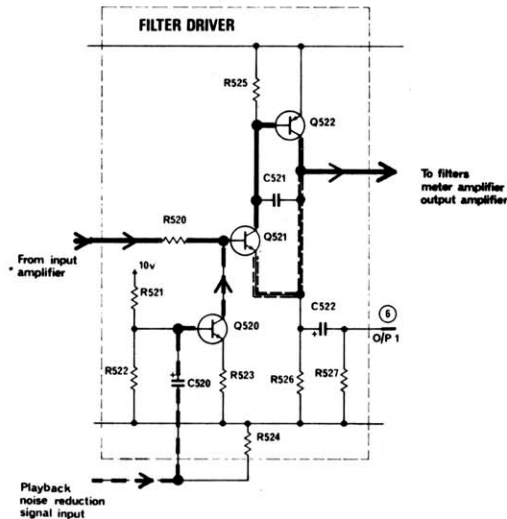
FILTER DRIVER

R525

Q522

To filters
meter amplifier
output amplifier

C521

R520

Q521

From input
amplifier

10v

R521

C522

6
O/P 1

Q520

R522

C520

R523

R526

R527

R524

Playback
noise reduction
signal input